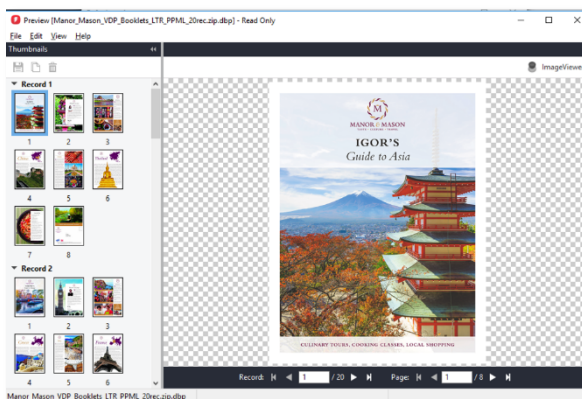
Preview [Manor_Mason_VDP_Booklets_LTR_PPML_20rec.zip.dbp] - Read Only

File Edit View Help

Thumbnails

Record 1

1 2 3

4 5 6

7 8

Record 2

1 2 3

4 5 6

ImageViewer

MANOR & MASON

IGOR'S

Guide to Asia

CULINARY TOURS, COOKING CLASSES, LOCAL SHOPPING

Record: 1 / 20

Page: 1 / 8

Manor_Mason_VDP_Booklets_LTR_PPML_20rec.zip.dbp